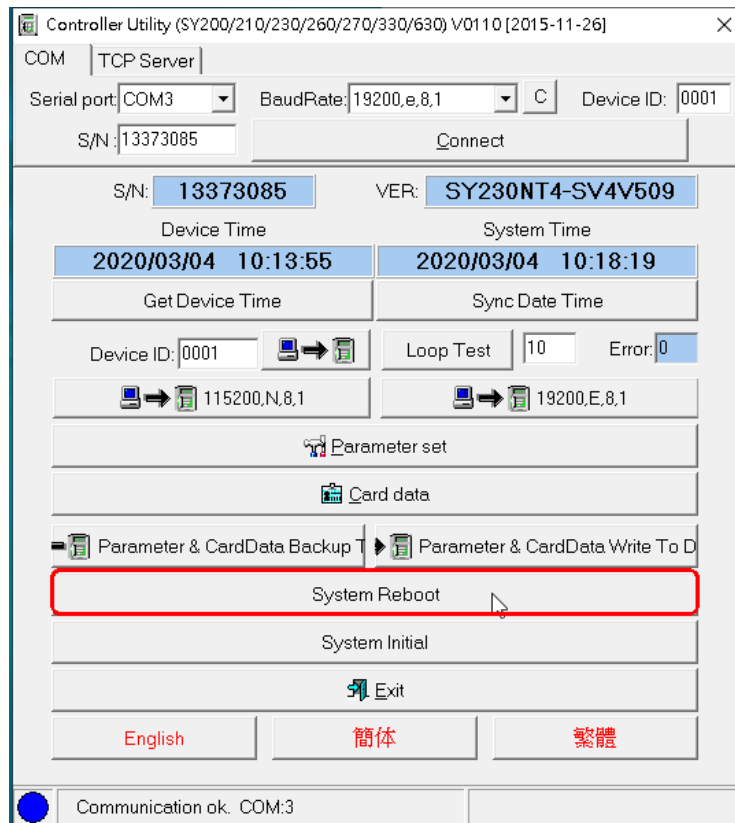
Controller Utility (SY200/210/230/260/270/330/630) V0110 [2015-11-26]

COM | TCP Server

Serial port: COM3 | BaudRate: 19200,e,8,1 | C | Device ID: 0001

S/N : 13373085 | Connect

S/N: 13373085 | VER: SY230NT4-SV4V509

Device Time | System Time

2020/03/04 10:13:55 | 2020/03/04 10:18:19

Get Device Time | Sync Date Time

Device ID: 0001 | Loop Test | 10 | Error: 0

115200,N,8,1 | 19200,E,8,1

Parameter set

Card data

Parameter & CardData Backup T | Parameter & CardData Write To D

System Reboot

System Initial

Exit

English | 簡体 | 繁體

Communication ok. COM:3